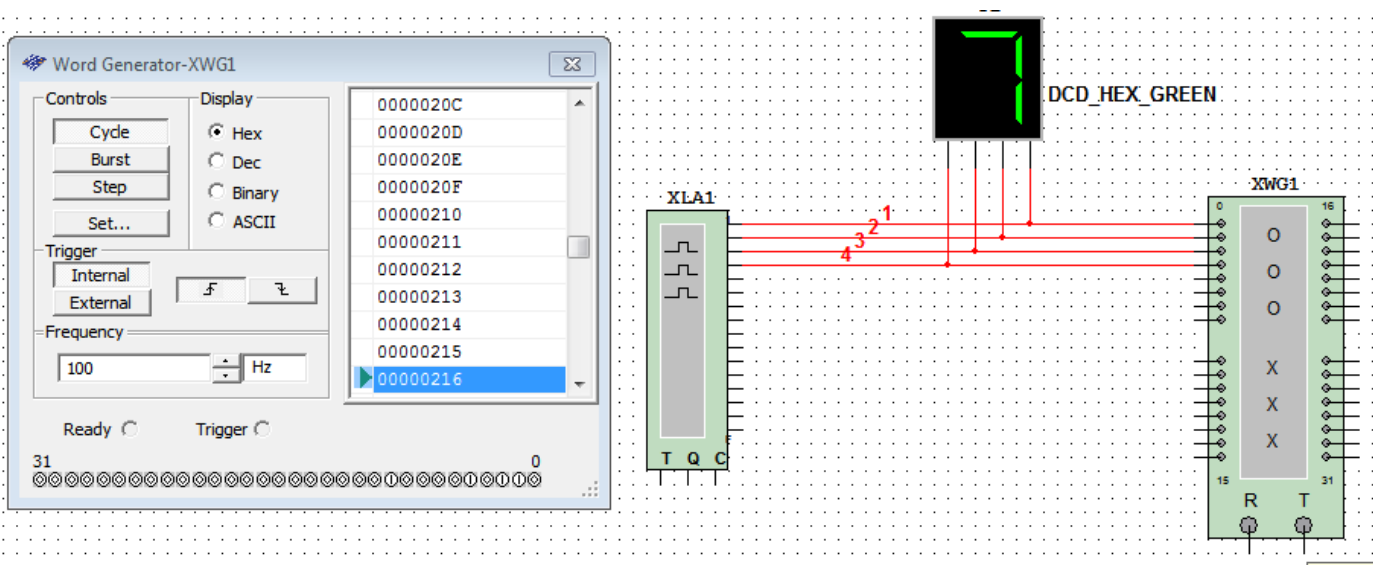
Word Generator-XWG1

Controls
Cycle
Burst
Step
Set...

Display
Hex
Dec
Binary
ASCII

Trigger
Internal
External

Frequency
100 Hz

0000020C
0000020D
0000020E
0000020F
00000210
00000211
00000212
00000213
00000214
00000215
00000216

Ready
Trigger

31
0

DCD_HEX_GREEN

XLA1
T Q C

1
2
3
4

XWG1
0
16
O
O
O
X
X
X
15
31
R
T